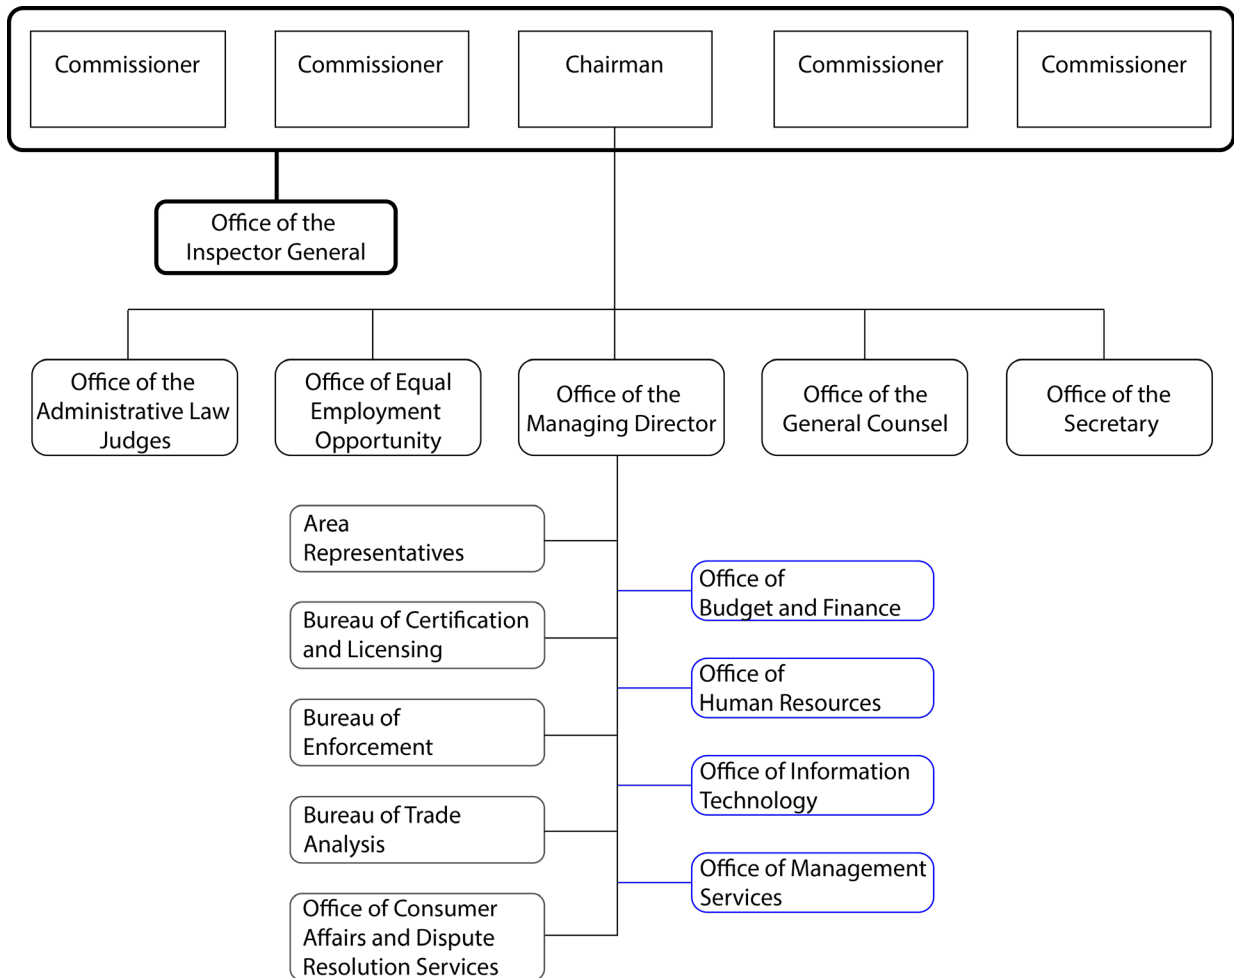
Commissioner

Commissioner

Chairman

Commissioner

Commissioner

Office of the Inspector General

Office of the Administrative Law Judges

Office of Equal Employment Opportunity

Office of the Managing Director

Office of the General Counsel

Office of the Secretary

Area Representatives

Bureau of Certification and Licensing

Bureau of Enforcement

Bureau of Trade Analysis

Office of Consumer Affairs and Dispute Resolution Services

Office of Budget and Finance

Office of Human Resources

Office of Information Technology

Office of Management Services